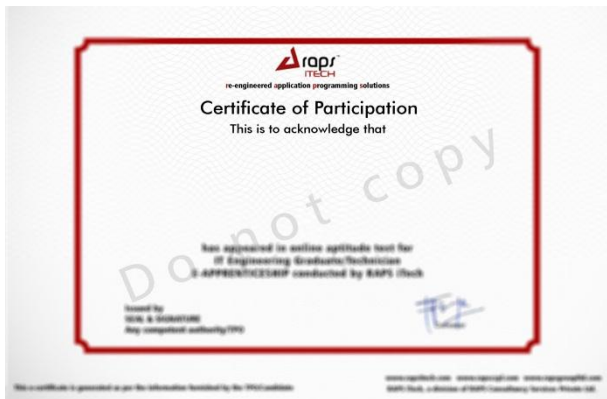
raps
iTECH
re-engineered application programming solutions

Certificate of Participation
This is to acknowledge that

Do not copy

has appeared in online aptitude test for IT Engineering Graduate/Technician E-APPRENTICESHIP conducted by RAPS iTech

Issued by
SEAL & SIGNATURE
Any competent authority/TPO

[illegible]

This e-certificate is generated as per the information furnished by the TPO/candidate

www.rapsitech.com www.rapscrpl.com www.rapsgroupltd.com
RAPS iTech, a division of RAPS Consultancy Services Private Ltd.